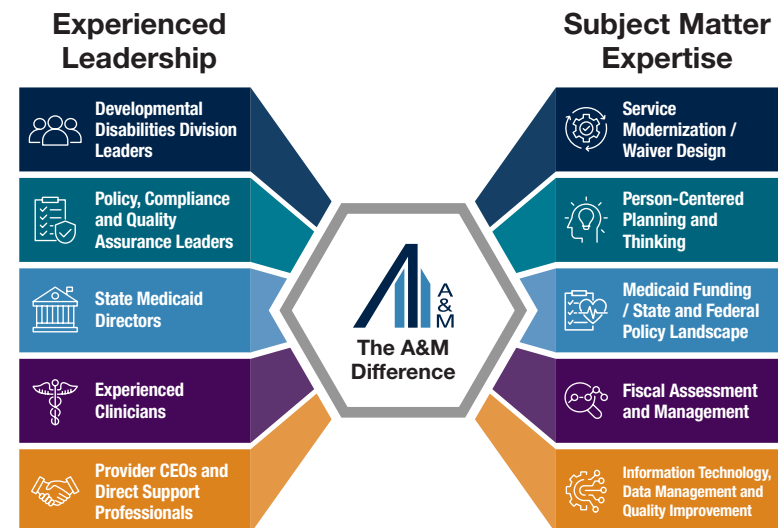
Experienced Leadership

Developmental Disabilities Division Leaders

Policy, Compliance and Quality Assurance Leaders

State Medicaid Directors

Experienced Clinicians

Provider CEOs and Direct Support Professionals

A&M

The A&M Difference

Subject Matter Expertise

Service Modernization / Waiver Design

Person-Centered Planning and Thinking

Medicaid Funding / State and Federal Policy Landscape

Fiscal Assessment and Management

Information Technology, Data Management and Quality Improvement